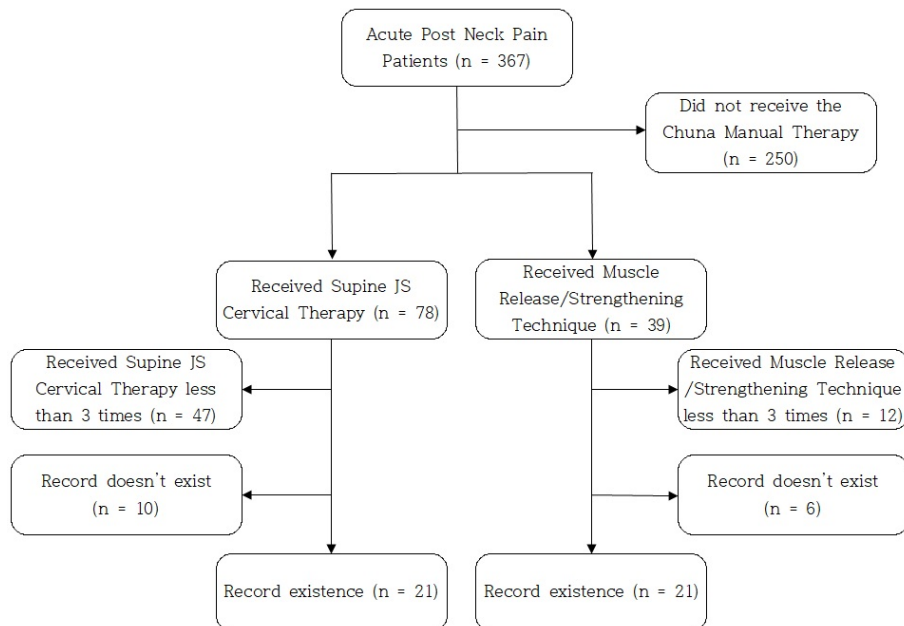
Acute Post Neck Pain Patients (n = 367)

Did not receive the Chuna Manual Therapy (n = 250)

Received Supine JS Cervical Therapy (n = 78)

Received Muscle Release/Strengthening Technique (n = 39)

Received Supine JS Cervical Therapy less than 3 times (n = 47)

Received Muscle Release /Strengthening Technique less than 3 times (n = 12)

Record doesn't exist (n = 10)

Record doesn't exist (n = 6)

Record existence (n = 21)

Record existence (n = 21)